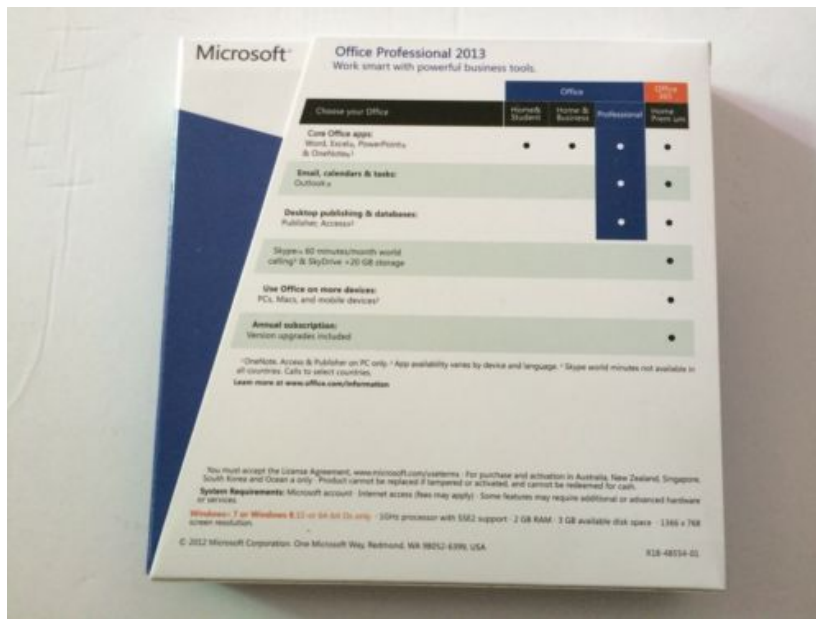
Microsoft

Office Professional 2013
Work smart with powerful business tools.

| Choose your Office | Office: Home & Student | Office: Home & Business | Office: Professional | Office 365: Home Premium |
|---|---|---|---|---|
| Core Office apps: Word, Excel, PowerPoint & OneNote¹ | • | • | • | • |
| Email, calendars & tasks: Outlook | | | • | • |
| Desktop publishing & databases: Publisher, Access¹ | | | • | • |
| Skype 60 minutes/month world calling² & SkyDrive +20 GB storage | | | | • |
| Use Office on more devices: PCs, Macs, and mobile devices² | | | | • |
| Annual subscription: Version upgrades included | | | | • |

¹ OneNote, Access & Publisher on PC only. ² App availability varies by device and language. ³ Skype world minutes not available in all countries. Calls to select countries.
Learn more at www.office.com/information

You must accept the License Agreement, www.microsoft.com/useterms · For purchase and activation in Australia, New Zealand, Singapore, South Korea and Ocean a only · Product cannot be replaced if tampered or activated, and cannot be redeemed for cash.
System Requirements: Microsoft account · Internet access (fees may apply) · Some features may require additional or advanced hardware or services.
Windows 7 or Windows 8 32 or 64-bit OS only · 1GHz processor with SSE2 support · 2 GB RAM · 3 GB available disk space · 1366 x 768 screen resolution.

© 2012 Microsoft Corporation. One Microsoft Way, Redmond, WA 98052-6399, USA

X18-48554-01